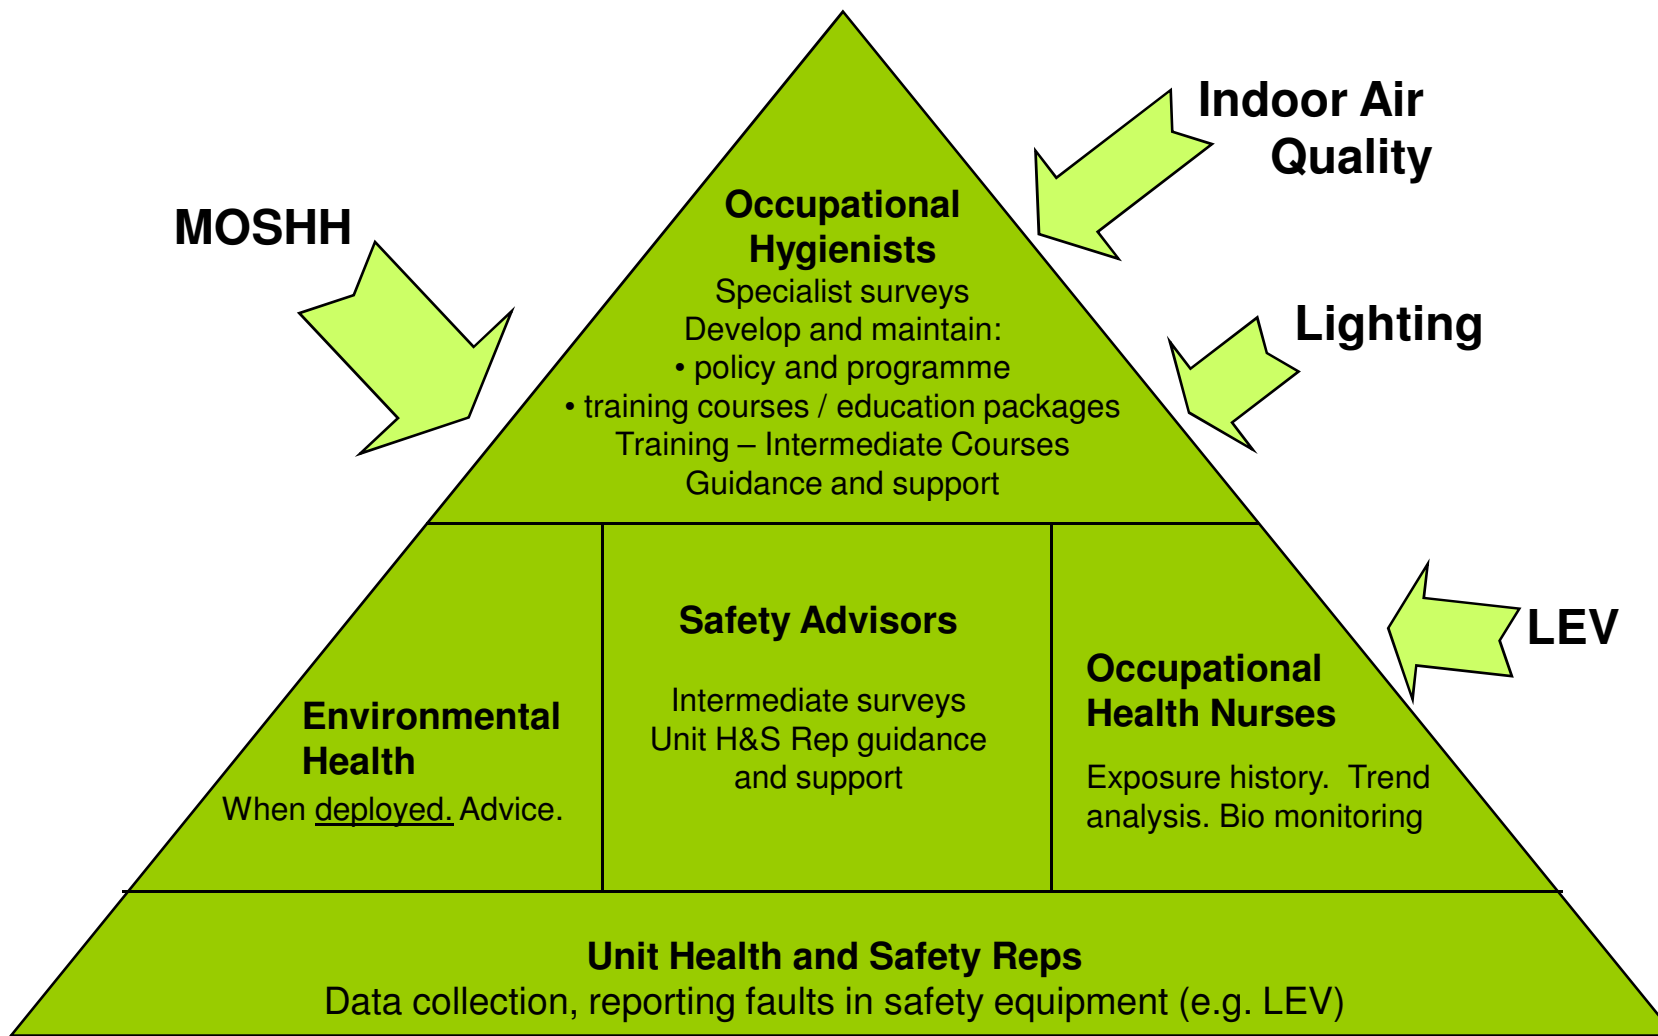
Indoor Air Quality

MOSHH

Occupational Hygienists
Specialist surveys
Develop and maintain:
• policy and programme
• training courses / education packages
Training – Intermediate Courses
Guidance and support

Lighting

LEV

Environmental Health
When deployed. Advice.

Safety Advisors

Intermediate surveys
Unit H&S Rep guidance and support

Occupational Health Nurses

Exposure history. Trend analysis. Bio monitoring

Unit Health and Safety Reps
Data collection, reporting faults in safety equipment (e.g. LEV)